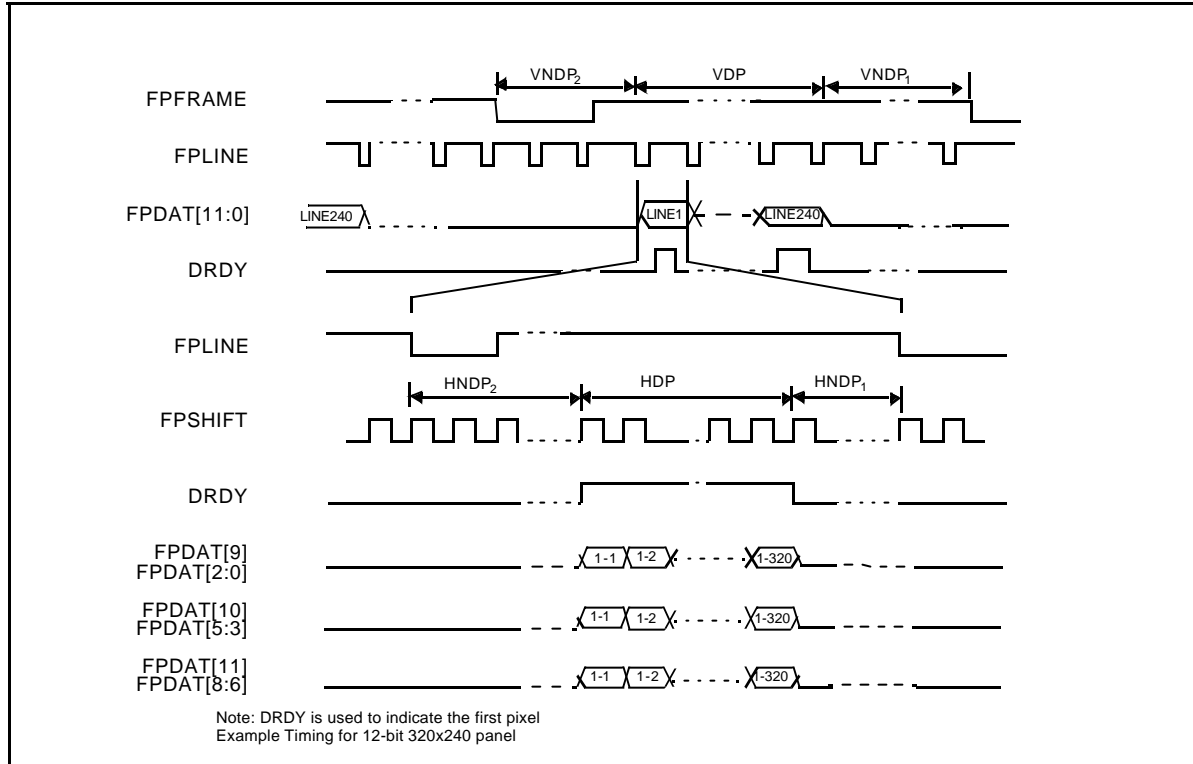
VNDP$_2$
VDP
VNDP$_1$

FPFRAME

FPLINE

FPDAT[11:0]
LINE240
LINE1
LINE240

DRDY

FPLINE

HNDP$_2$
HDP
HNDP$_1$

FPSHIFT

DRDY

FPDAT[9]
FPDAT[2:0]
1-1
1-2
1-320

FPDAT[10]
FPDAT[5:3]
1-1
1-2
1-320

FPDAT[11]
FPDAT[8:6]
1-1
1-2
1-320

Note: DRDY is used to indicate the first pixel
Example Timing for 12-bit 320x240 panel